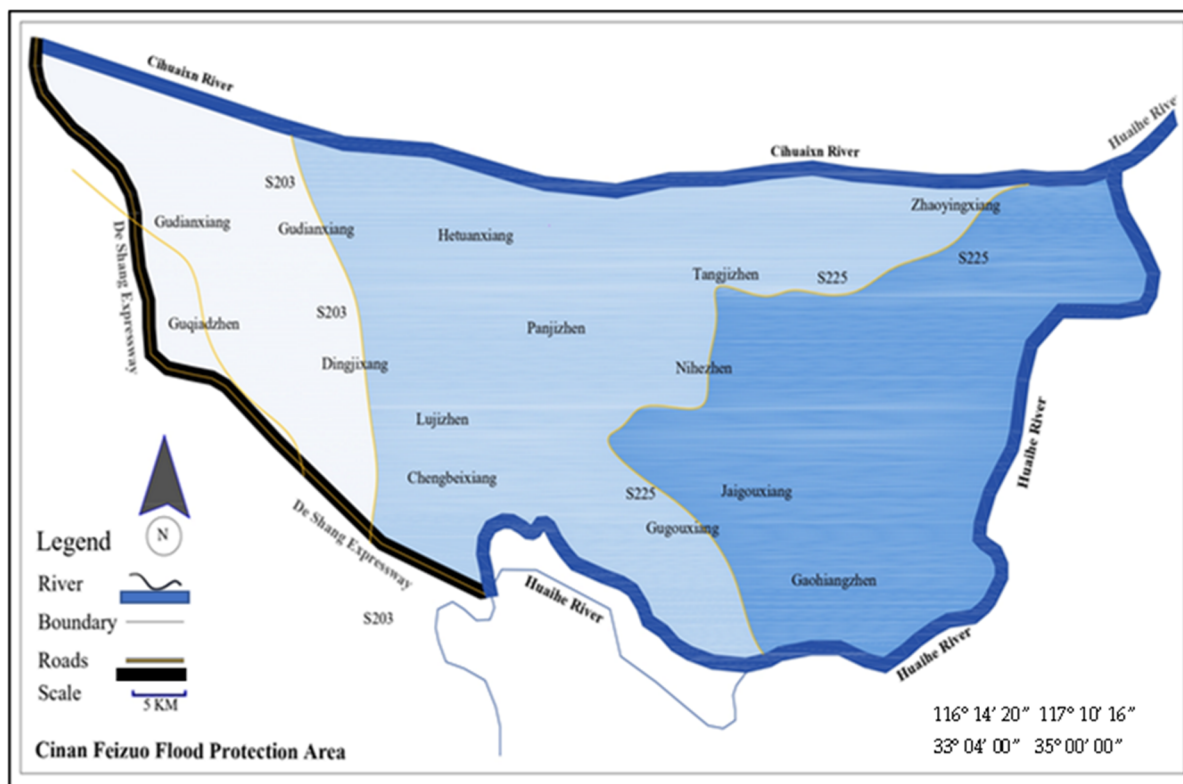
Cihuaixn River
Cihuaixn River
Huaihe Rive
S203
Gudianxiang
Gudianxiang
Hetuanxiang
Zhaoyingxiang
S225
Tangjizhen
S225
De Shang Expressway
Guqiadzhen
S203
Panjizhen
Dingjixang
Nihezhen
Huaihe River
Lujizhen
Chengbeixiang
S225
Jaigouxiang
Gugouxiang
N
Legend
River
Boundary
Roads
Scale
5 KM
De Shang Expressway
S203
Huaihe River
Gaohiangzhen
Huaihe River
116° 14′ 20″ 117° 10′ 16″
33° 04′ 00″ 35° 00′ 00″
Cinan Feizuo Flood Protection Area